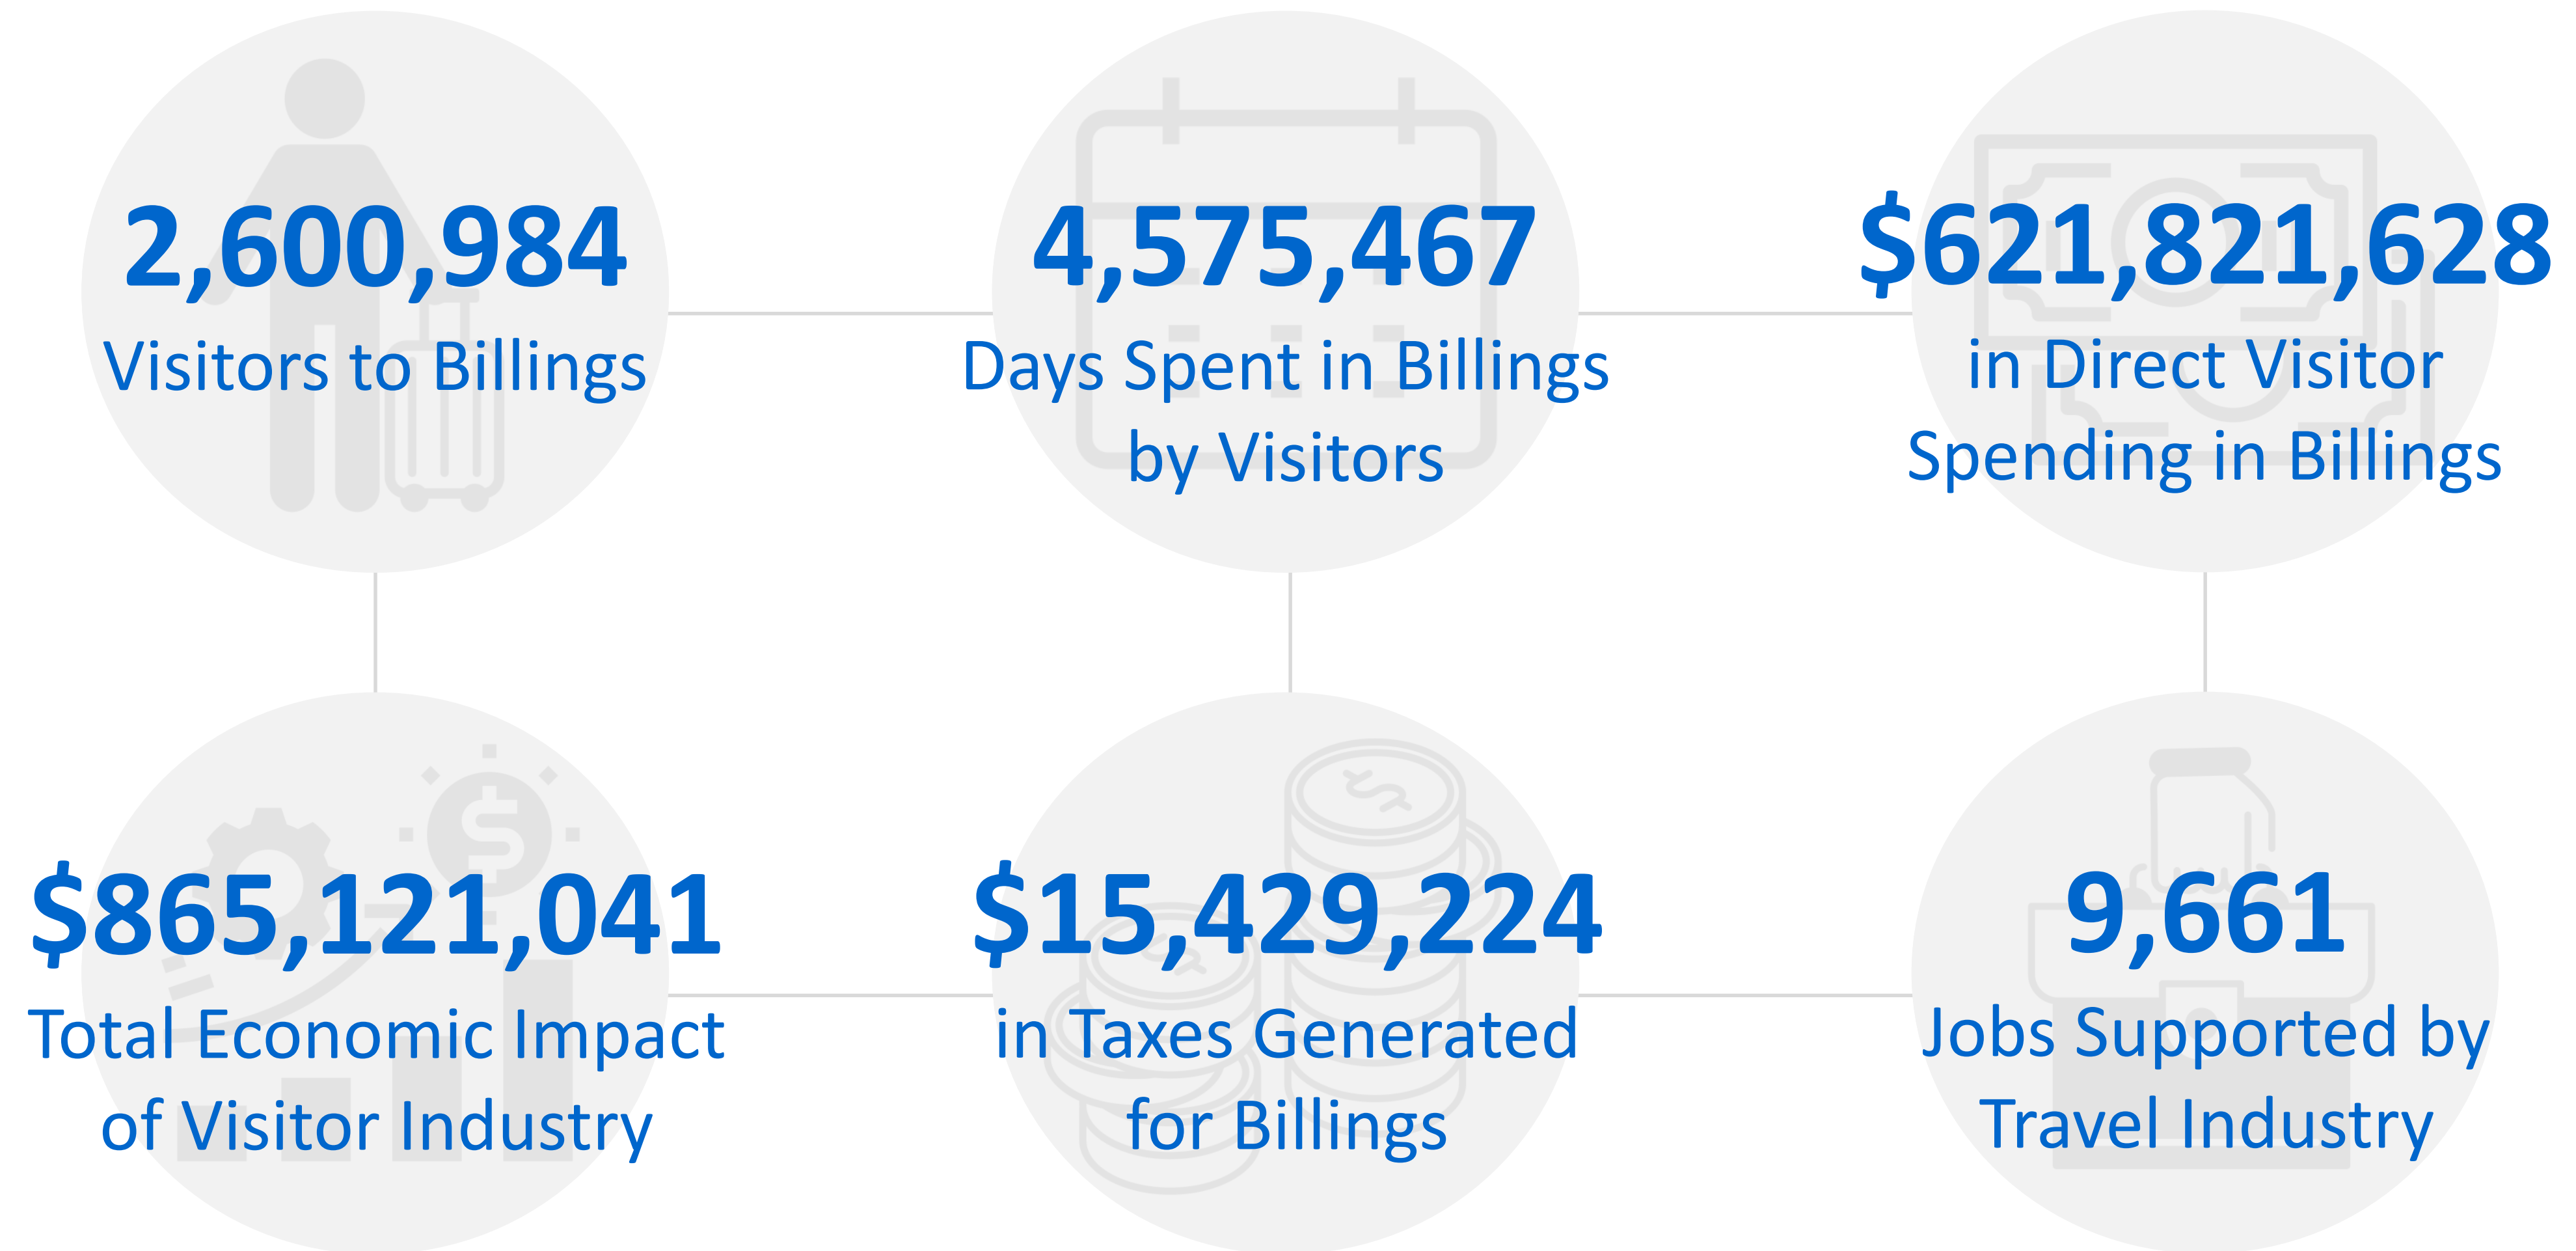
2,600,984
Visitors to Billings

4,575,467
Days Spent in Billings by Visitors

$621,821,628
in Direct Visitor Spending in Billings

$865,121,041
Total Economic Impact of Visitor Industry

$15,429,224
in Taxes Generated for Billings

9,661
Jobs Supported by Travel Industry